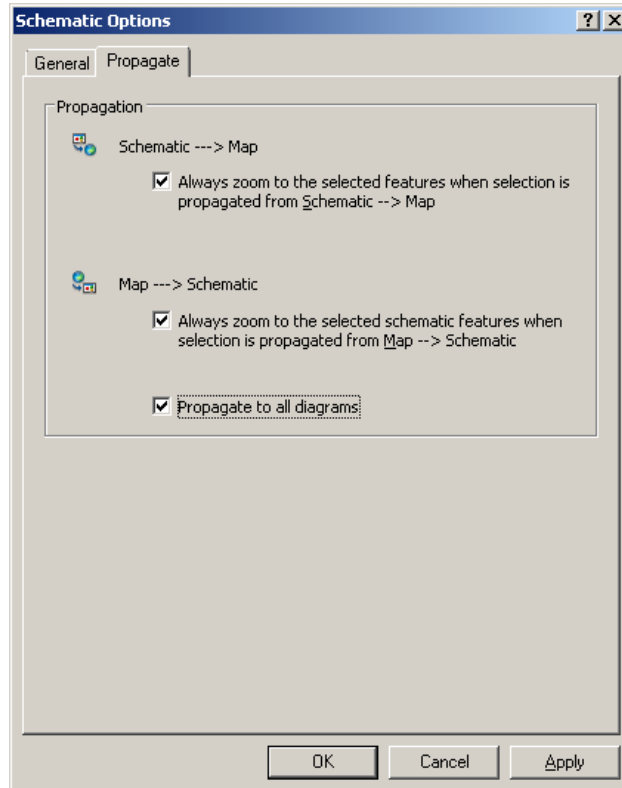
Schematic Options

?

X

General

Propagate

Propagation

Schematic ---> Map

Always zoom to the selected features when selection is propagated from Schematic --> Map

Map ---> Schematic

Always zoom to the selected schematic features when selection is propagated from Map --> Schematic

Propagate to all diagrams

OK

Cancel

Apply